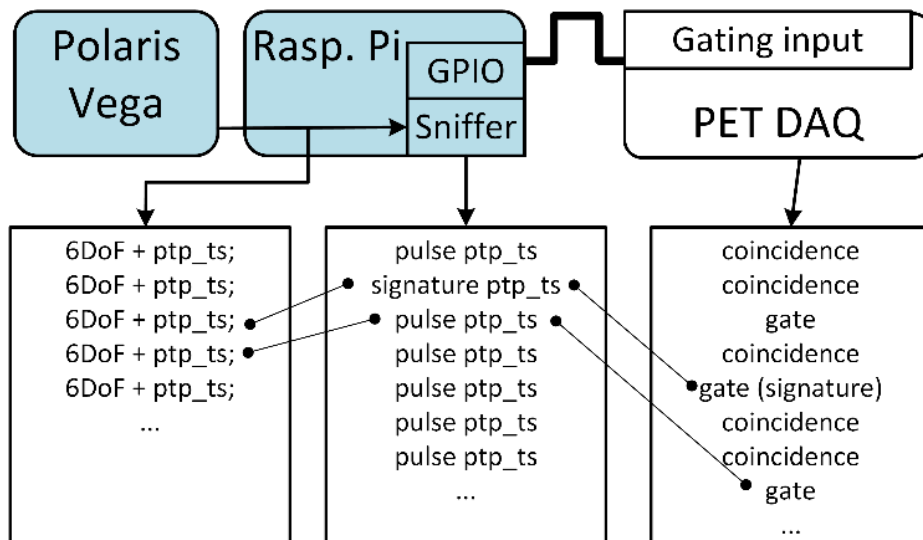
Polaris Vega

Rasp. Pi

GPIO

Sniffer

Gating input

PET DAQ

6DoF + ptp_ts;
6DoF + ptp_ts;
6DoF + ptp_ts;
6DoF + ptp_ts;
6DoF + ptp_ts;
...

pulse ptp_ts
signature ptp_ts
pulse ptp_ts
pulse ptp_ts
pulse ptp_ts
pulse ptp_ts
pulse ptp_ts
...

coincidence
coincidence
gate
coincidence
gate (signature)
coincidence
coincidence
gate
...